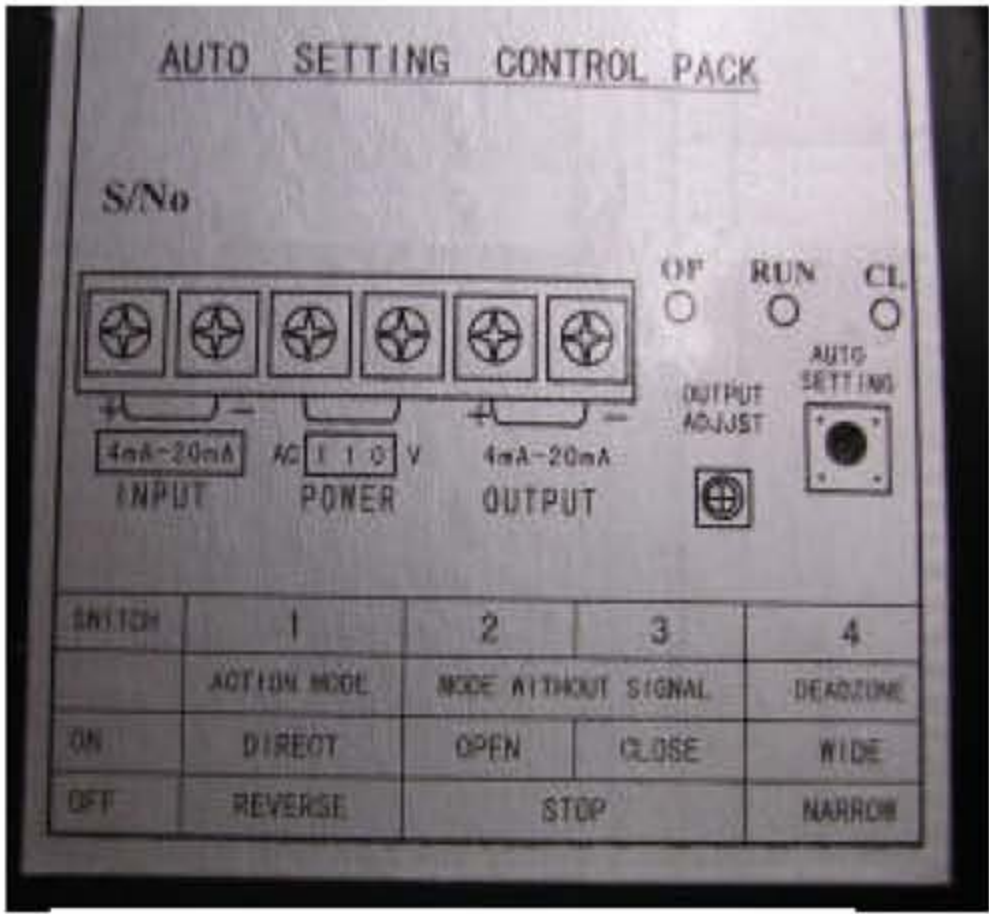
AUTO SETTING CONTROL PACK

S/No

OP RUN CL

AUTO SETTING

OUTPUT ADJUST

+ − + −

4mA-20mA
INPUT

AC 110 V
POWER

4mA-20mA
OUTPUT

| SWITCH | 1 | 2 | 3 | 4 |
|---|---|---|---|---|
| | ACTION MODE | MODE WITHOUT SIGNAL | | DEADZONE |
| ON | DIRECT | OPEN | CLOSE | WIDE |
| OFF | REVERSE | STOP | | NARROW |